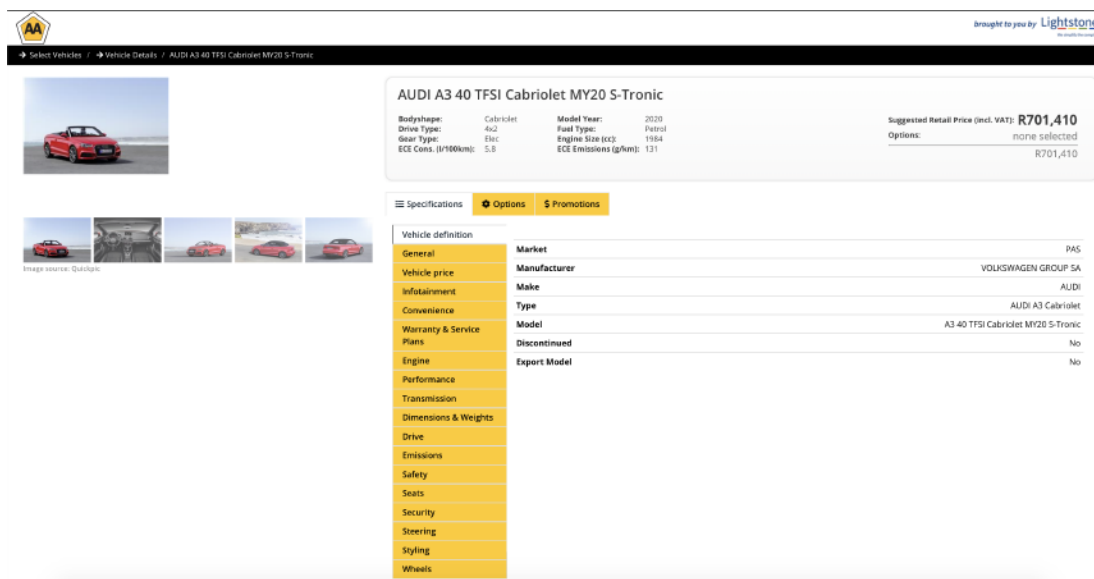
AA

brought to you by Lightstone

→ Select Vehicles / → Vehicle Details / AUDI A3 40 TFSI Cabriolet MY20 S-Tronic

AUDI A3 40 TFSI Cabriolet MY20 S-Tronic

Bodyshape: Cabriolet
Drive Type: 4x2
Gear Type: Elec
ECE Cons. (l/100km): 5.8

Model Year: 2020
Fuel Type: Petrol
Engine Size (cc): 1984
ECE Emissions (g/km): 131

Suggested Retail Price (incl. VAT): R701,410
Options: none selected
R701,410

Image source: Quickpic

≡ Specifications
Options
$ Promotions

Vehicle definition
General
Vehicle price
Infotainment
Convenience
Warranty & Service Plans
Engine
Performance
Transmission
Dimensions & Weights
Drive
Emissions
Safety
Seats
Security
Steering
Styling
Wheels

| | |
|---|---|
| Market | PAS |
| Manufacturer | VOLKSWAGEN GROUP SA |
| Make | AUDI |
| Type | AUDI A3 Cabriolet |
| Model | A3 40 TFSI Cabriolet MY20 S-Tronic |
| Discontinued | No |
| Export Model | No |